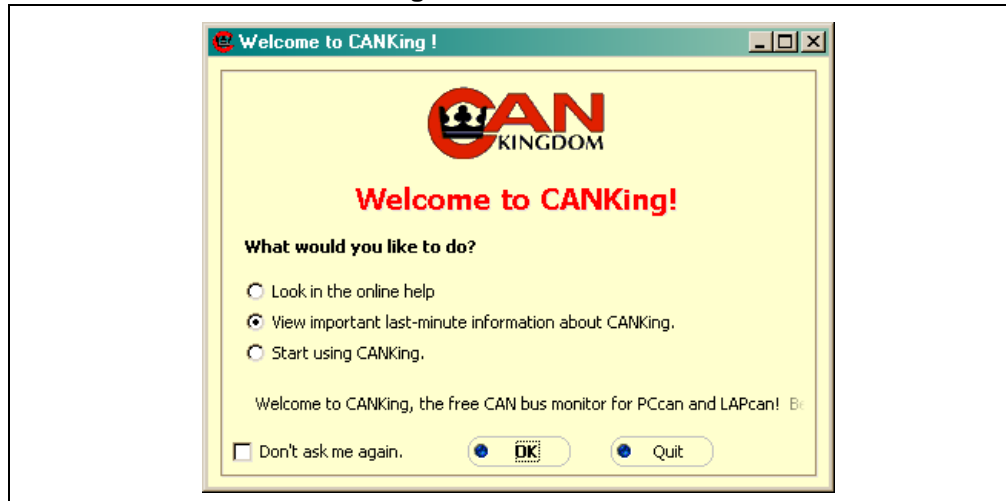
Welcome to CANKing !

CAN KINGDOM

Welcome to CANKing!

What would you like to do?

Look in the online help

View important last-minute information about CANKing.

Start using CANKing.

Welcome to CANKing, the free CAN bus monitor for PCcan and LAPcan! Be

Don't ask me again.

OK

Quit